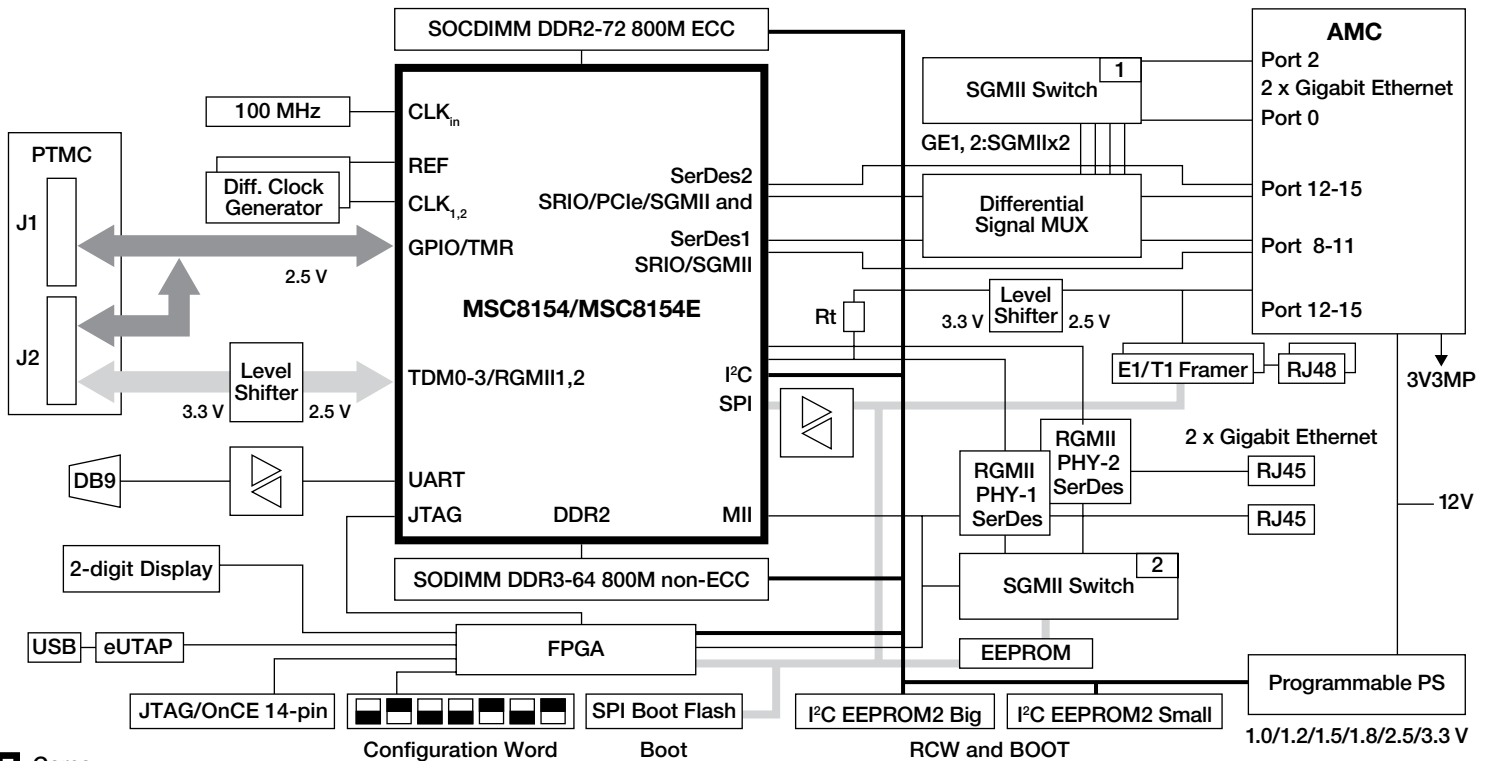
SOCDIMM DDR2-72 800M ECC

AMC
Port 2
2 x Gigabit Ethernet
Port 0

SGMII Switch 1

GE1, 2:SGMIIx2

100 MHz

CLK$_{in}$

PTMC

REF

Diff. Clock Generator

CLK$_{1,2}$

SerDes2
SRIO/PCIe/SGMII and

Differential Signal MUX

Port 12-15

J1

GPIO/TMR

SerDes1
SRIO/SGMII

Port 8-11

2.5 V

MSC8154/MSC8154E

Rt

3.3 V Level Shifter 2.5 V

Port 12-15

J2

Level Shifter

3.3 V 2.5 V

TDM0-3/RGMII1,2

I$^2$C

SPI

E1/T1 Framer

RJ48

3V3MP

RGMII PHY-2 SerDes

2 x Gigabit Ethernet

DB9

UART

RGMII PHY-1 SerDes

RJ45

JTAG

DDR2

MII

RJ45

12V

2-digit Display

SODIMM DDR3-64 800M non-ECC

SGMII Switch 2

USB eUTAP

FPGA

EEPROM

JTAG/OnCE 14-pin

SPI Boot Flash

I$^2$C EEPROM2 Big

I$^2$C EEPROM2 Small

Programmable PS

Configuration Word

Boot

RCW and BOOT

1.0/1.2/1.5/1.8/2.5/3.3 V

Core